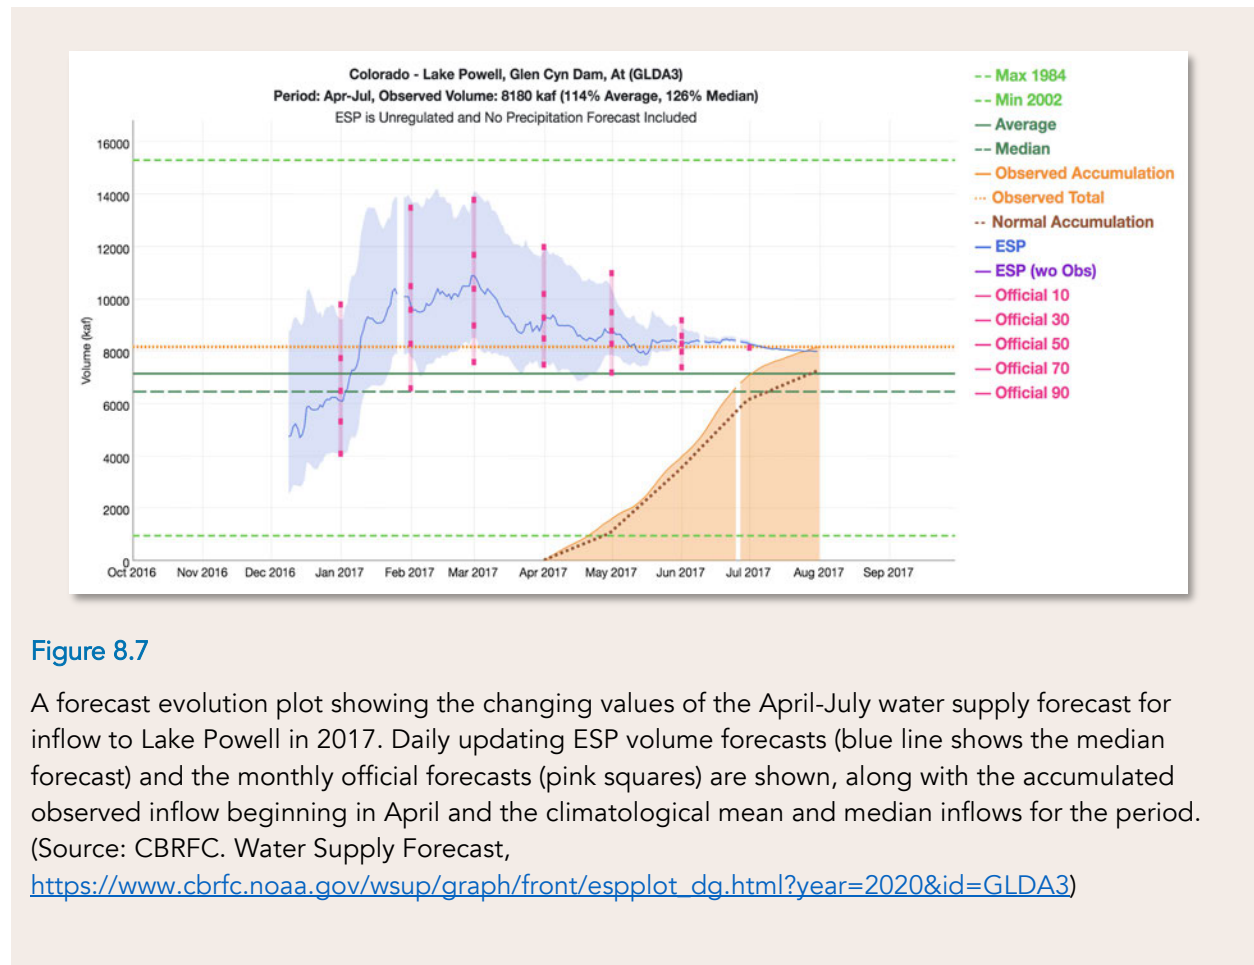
Colorado - Lake Powell, Glen Cyn Dam, At (GLDA3)
Period: Apr-Jul, Observed Volume: 8180 kaf (114% Average, 126% Median)
ESP is Unregulated and No Precipitation Forecast Included

16000
14000
12000
10000
8000
6000
4000
2000
0
Volume (kaf)

Oct 2016 Nov 2016 Dec 2016 Jan 2017 Feb 2017 Mar 2017 Apr 2017 May 2017 Jun 2017 Jul 2017 Aug 2017 Sep 2017

Max 1984
Min 2002
Average
Median
Observed Accumulation
Observed Total
Normal Accumulation
ESP
ESP (wo Obs)
Official 10
Official 30
Official 50
Official 70
Official 90

Figure 8.7

A forecast evolution plot showing the changing values of the April-July water supply forecast for inflow to Lake Powell in 2017. Daily updating ESP volume forecasts (blue line shows the median forecast) and the monthly official forecasts (pink squares) are shown, along with the accumulated observed inflow beginning in April and the climatological mean and median inflows for the period. (Source: CBRFC. Water Supply Forecast, https://www.cbrfc.noaa.gov/wsup/graph/front/espplot_dg.html?year=2020&id=GLDA3)